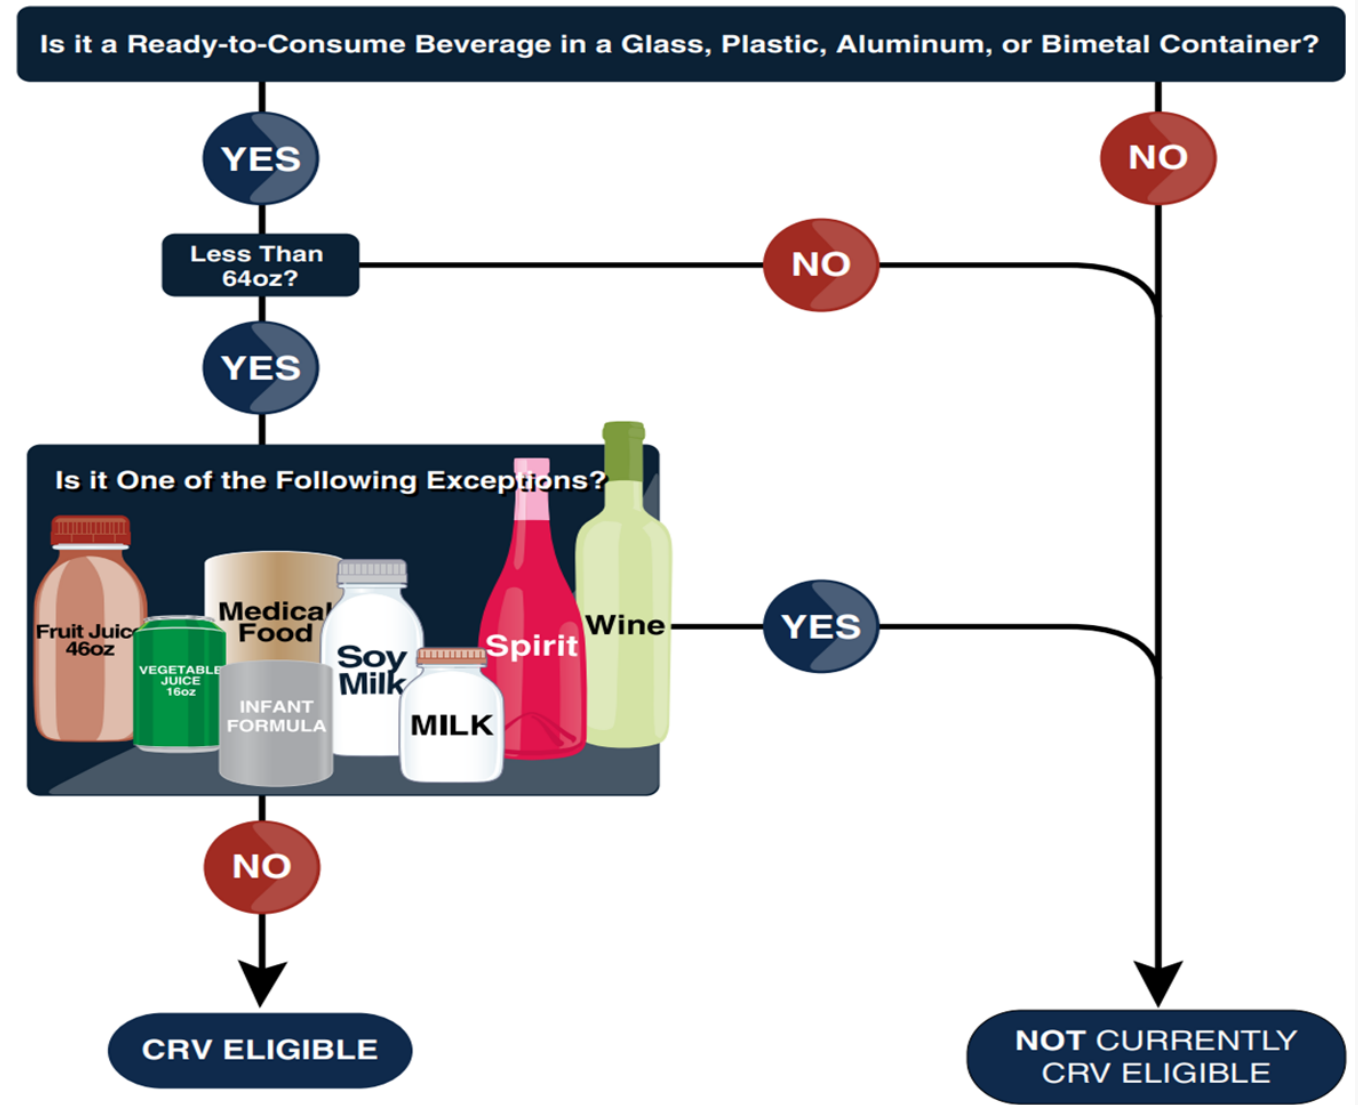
Is it a Ready-to-Consume Beverage in a Glass, Plastic, Aluminum, or Bimetal Container?

YES

NO

Less Than 64oz?

NO

YES

Is it One of the Following Exceptions?

Fruit Juice 46oz

VEGETABLE JUICE 16oz

Medical Food

INFANT FORMULA

Soy Milk

MILK

Spirit

Wine

YES

NO

CRV ELIGIBLE

NOT CURRENTLY CRV ELIGIBLE